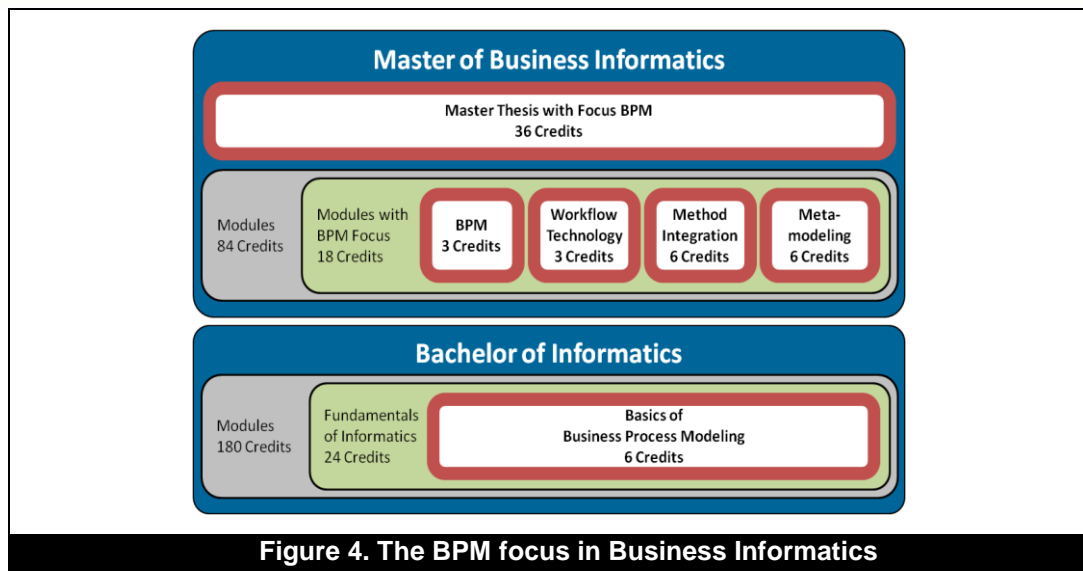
Master of Business Informatics

Master Thesis with Focus BPM
36 Credits

Modules
84 Credits

Modules with BPM Focus
18 Credits

BPM
3 Credits

Workflow Technology
3 Credits

Method Integration
6 Credits

Metamodeling
6 Credits

Bachelor of Informatics

Modules
180 Credits

Fundamentals of Informatics
24 Credits

Basics of
Business Process Modeling
6 Credits

Figure 4. The BPM focus in Business Informatics